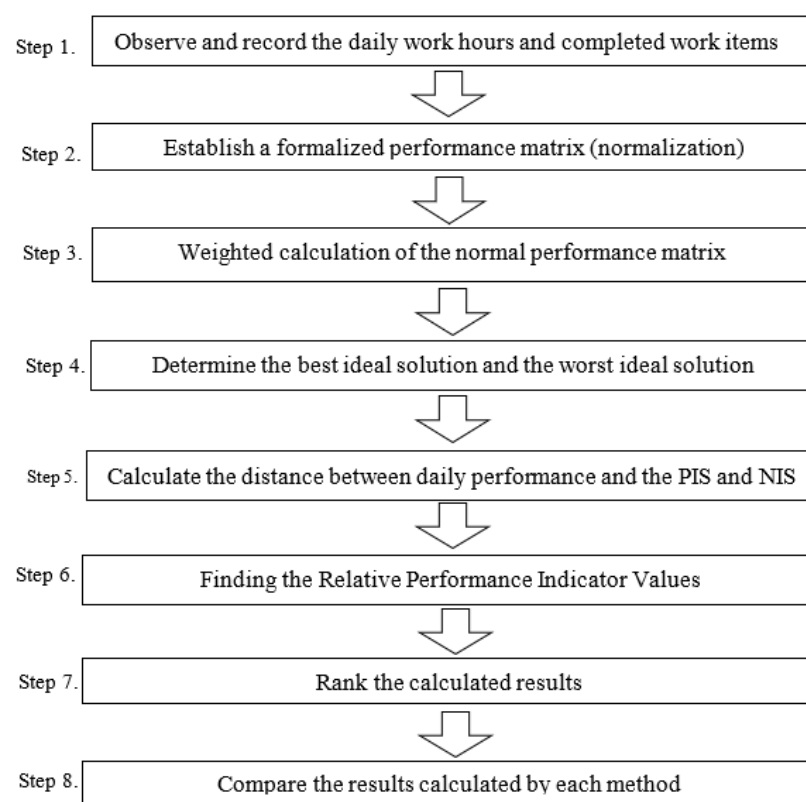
Step 1. Observe and record the daily work hours and completed work items

Step 2. Establish a formalized performance matrix (normalization)

Step 3. Weighted calculation of the normal performance matrix

Step 4. Determine the best ideal solution and the worst ideal solution

Step 5. Calculate the distance between daily performance and the PIS and NIS

Step 6. Finding the Relative Performance Indicator Values

Step 7. Rank the calculated results

Step 8. Compare the results calculated by each method